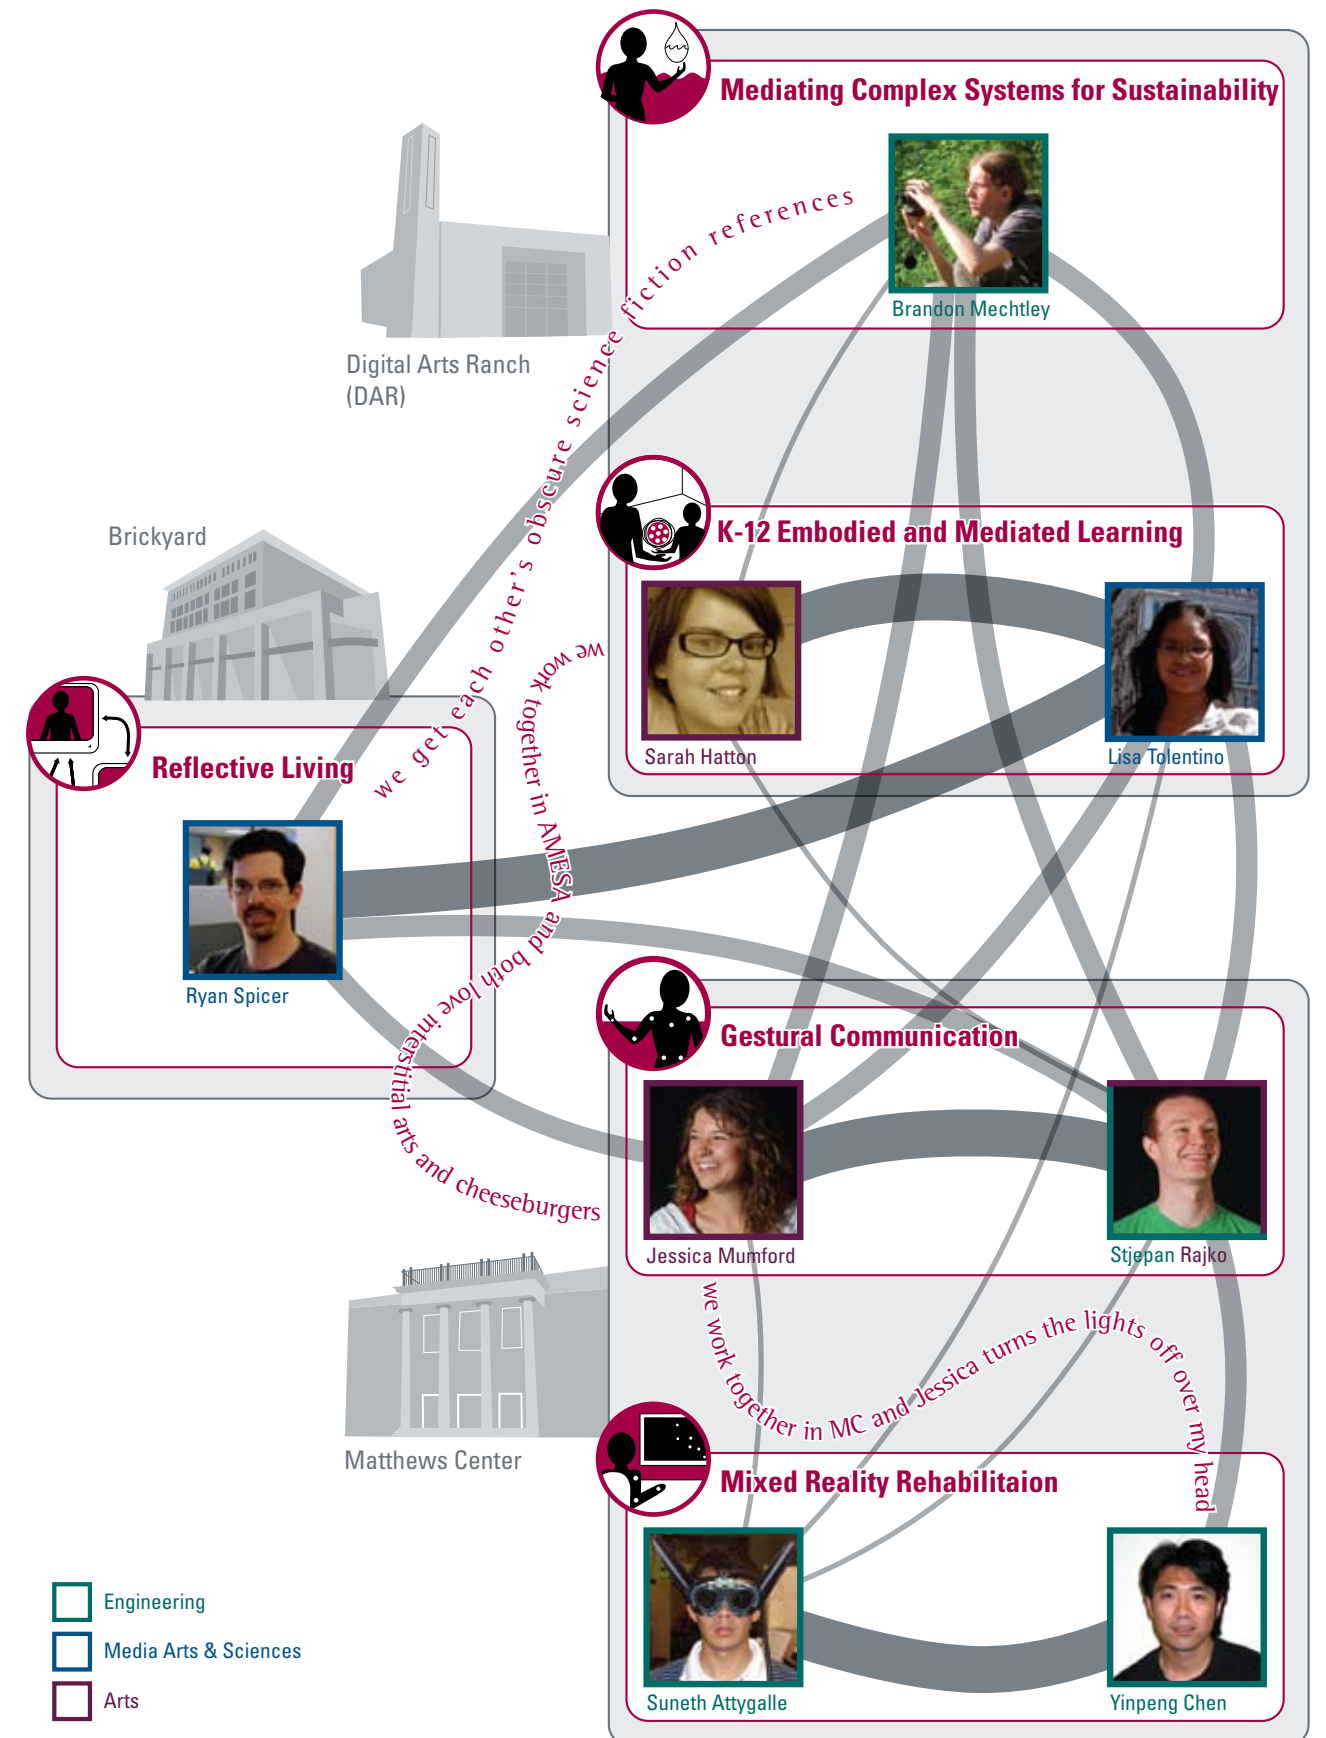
Mediating Complex Systems for Sustainability

Brandon Mechtley

Digital Arts Ranch (DAR)

we get each other's obscure science fiction references

K-12 Embodied and Mediated Learning

Sarah Hatton

Lisa Tolentino

Brickyard

Reflective Living

Ryan Spicer

we work together in AMESA and both love interstitial arts and cheeseburgers

Gestural Communication

Jessica Mumford

Stjepan Rajko

Matthews Center

we work together in MC and Jessica turns the lights off over my head

Mixed Reality Rehabilitaion

Suneth Attygalle

Yinpeng Chen

Engineering

Media Arts & Sciences

Arts